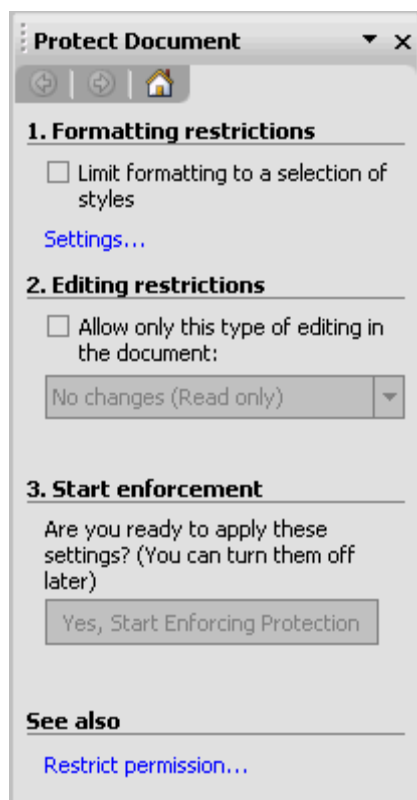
Protect Document ▾ ×

1. Formatting restrictions

☐ Limit formatting to a selection of styles

Settings...

2. Editing restrictions

☐ Allow only this type of editing in the document:

No changes (Read only)

3. Start enforcement

Are you ready to apply these settings? (You can turn them off later)

Yes, Start Enforcing Protection

See also

Restrict permission...